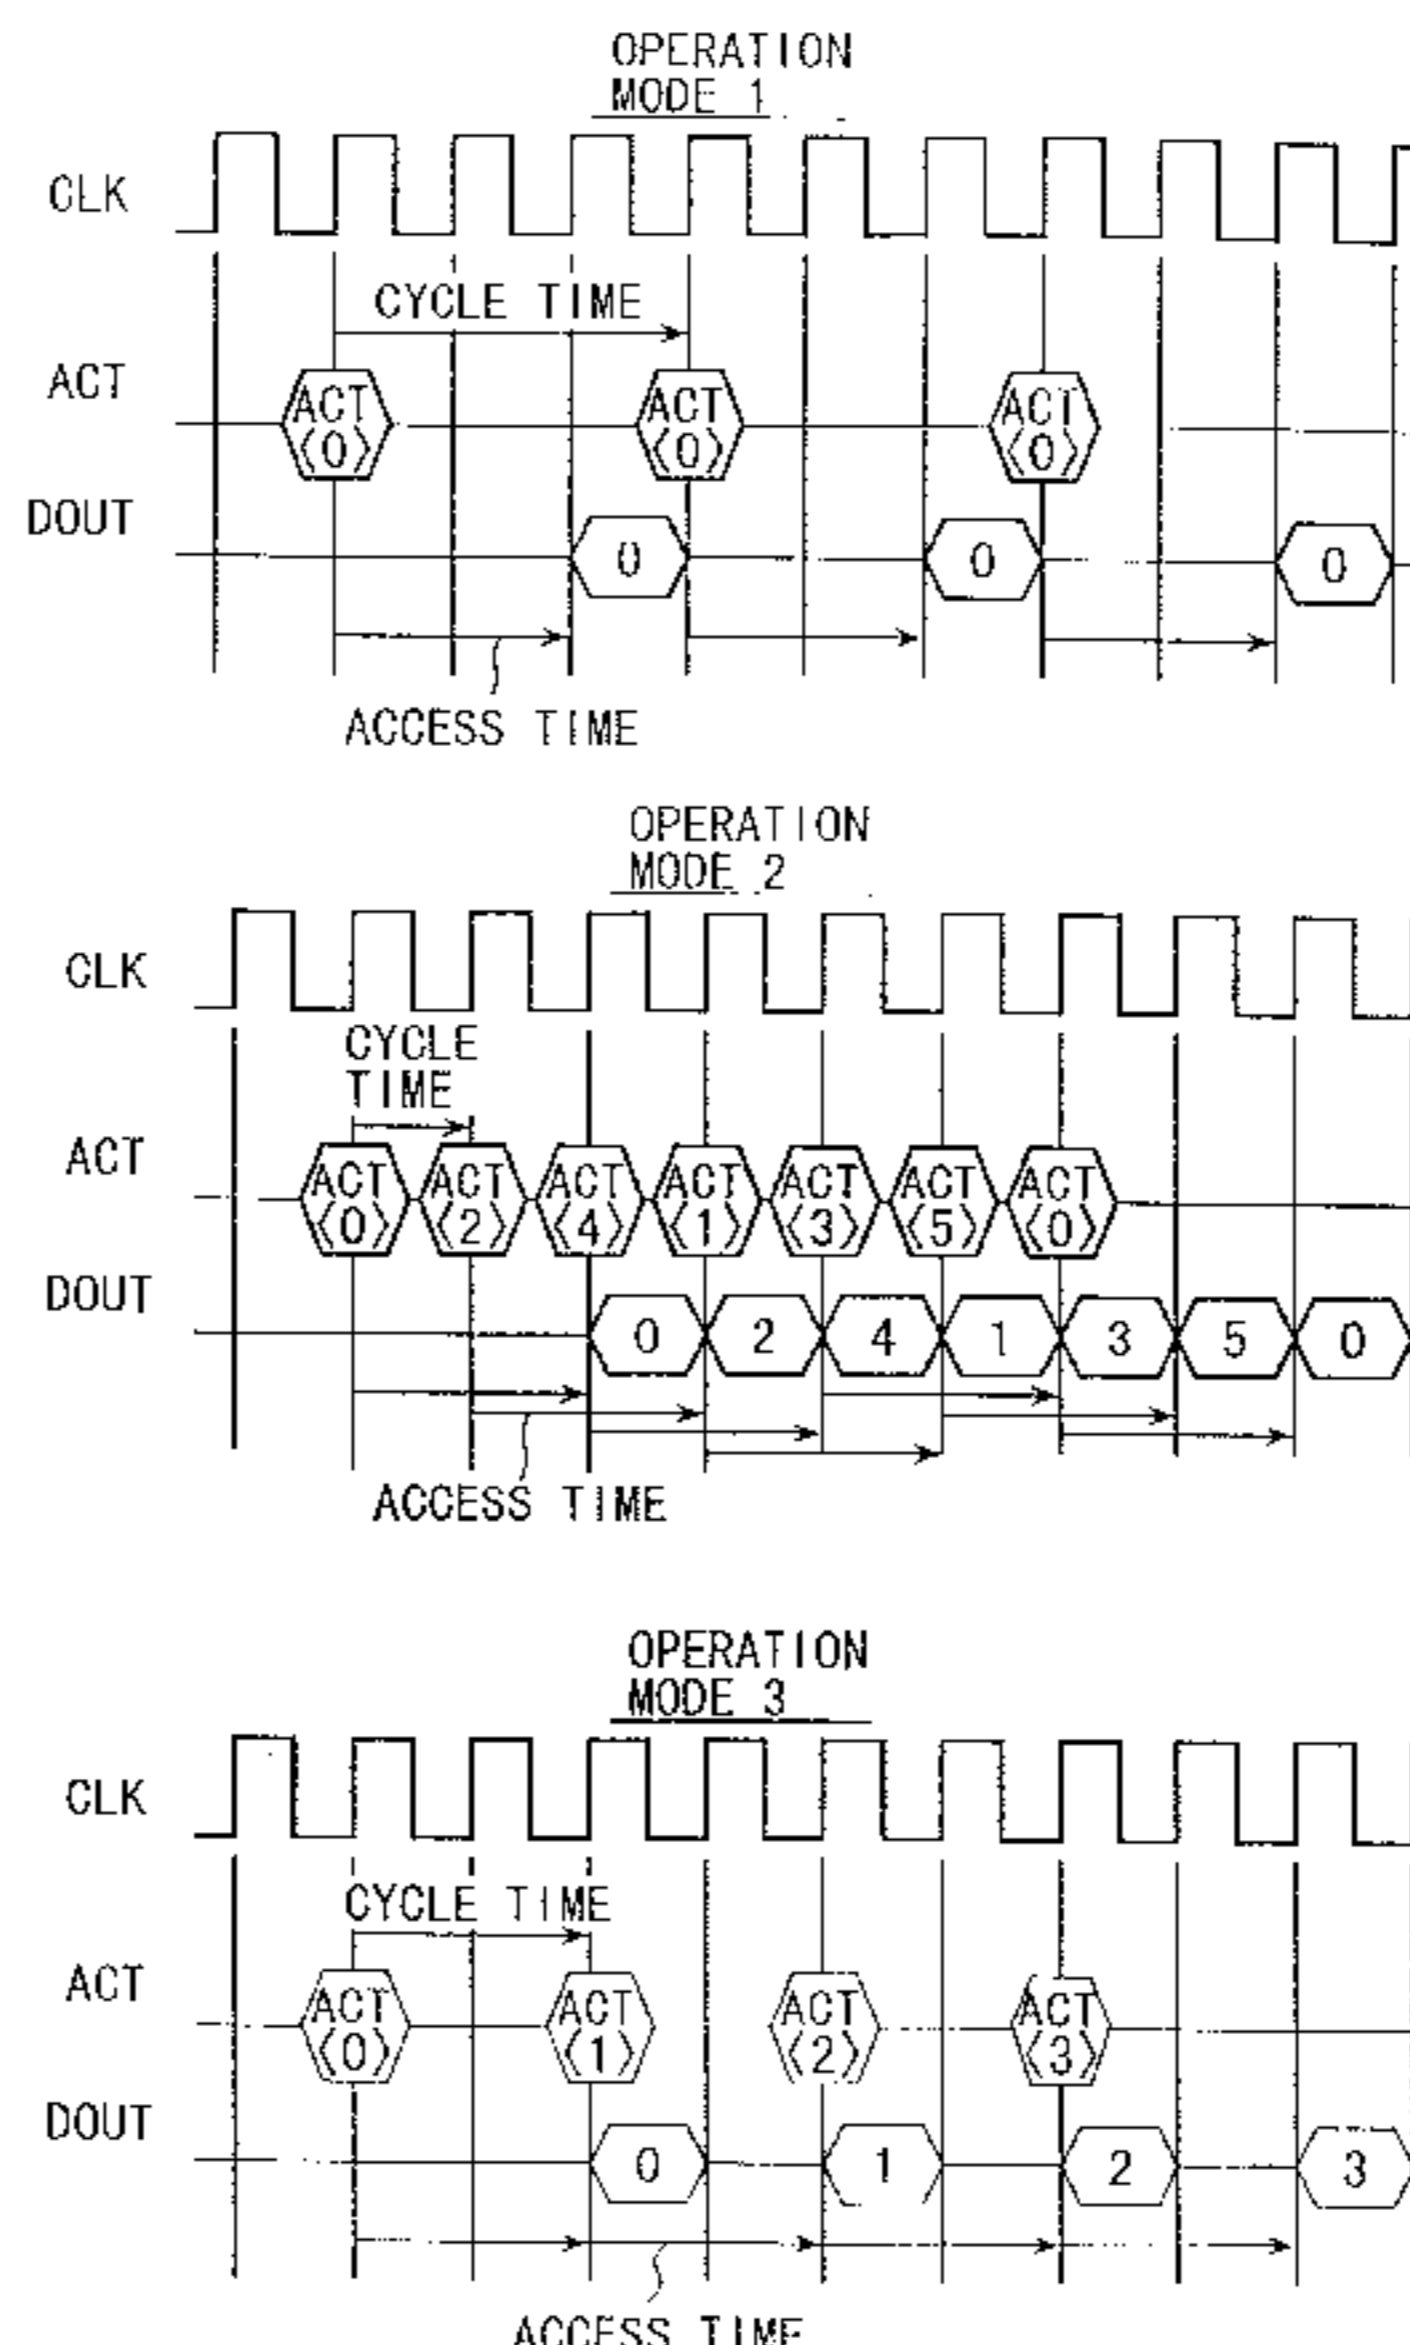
OPERATION MODE 1

CLK

CYCLE TIME

ACT

ACT ⟨0⟩ ACT ⟨0⟩ ACT ⟨0⟩

DOUT

0 0 0

ACCESS TIME

OPERATION MODE 2

CLK

CYCLE TIME

ACT

ACT ⟨0⟩ ACT ⟨2⟩ ACT ⟨4⟩ ACT ⟨1⟩ ACT ⟨3⟩ ACT ⟨5⟩ ACT ⟨0⟩

DOUT

0 2 4 1 3 5 0

ACCESS TIME

OPERATION MODE 3

CLK

CYCLE TIME

ACT

ACT ⟨0⟩ ACT ⟨1⟩ ACT ⟨2⟩ ACT ⟨3⟩

DOUT

0 1 2 3

ACCESS TIME